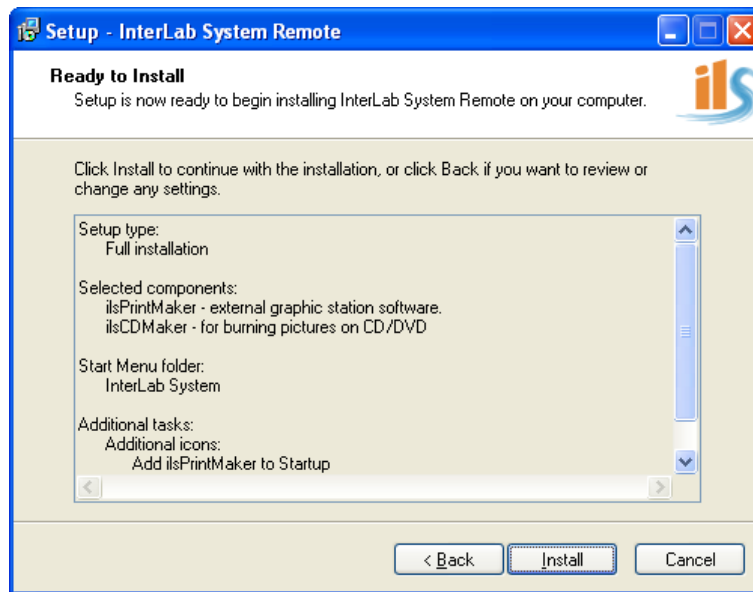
Setup - InterLab System Remote

Ready to Install
Setup is now ready to begin installing InterLab System Remote on your computer.

ils

Click Install to continue with the installation, or click Back if you want to review or change any settings.

Setup type:
Full installation

Selected components:
ilsPrintMaker - external graphic station software.
ilsCDMaker - for burning pictures on CD/DVD

Start Menu folder:
InterLab System

Additional tasks:
Additional icons:
Add ilsPrintMaker to Startup

< Back
Install
Cancel